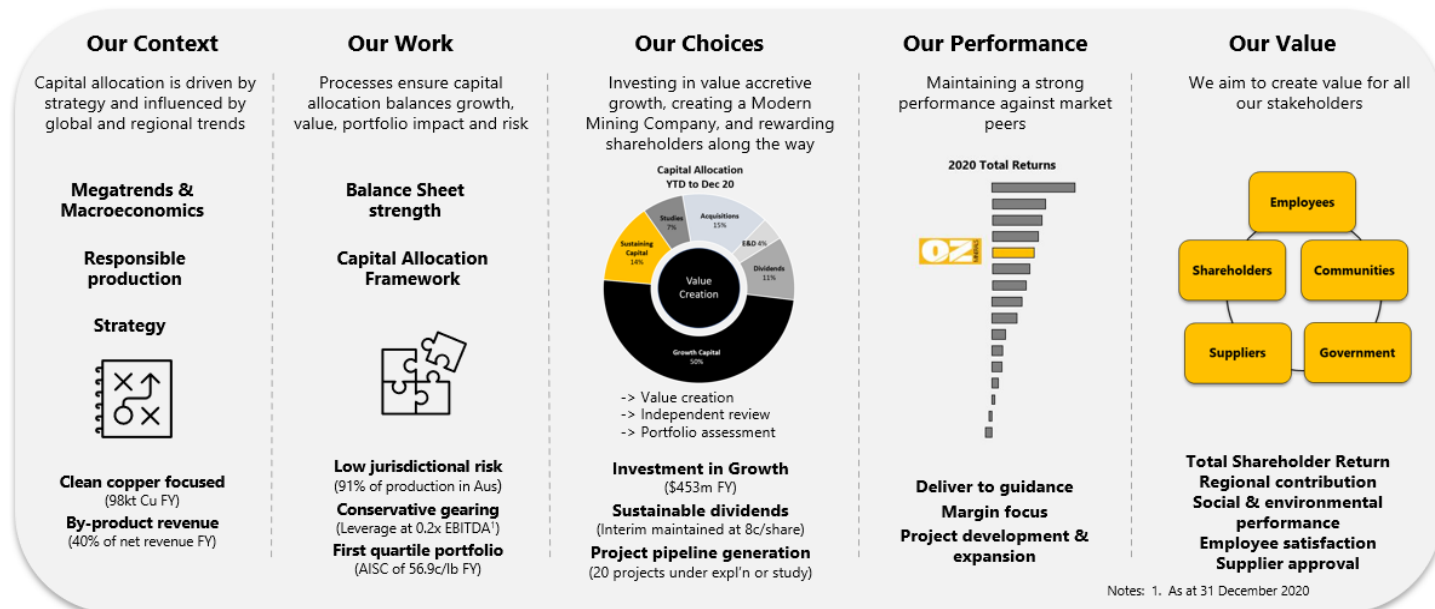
Our Context

Capital allocation is driven by strategy and influenced by global and regional trends

Megatrends & Macroeconomics

Responsible production

Strategy

Clean copper focused
(98kt Cu FY)
By-product revenue
(40% of net revenue FY)

Our Work

Processes ensure capital allocation balances growth, value, portfolio impact and risk

Balance Sheet strength

Capital Allocation Framework

Low jurisdictional risk
(91% of production in Aus)
Conservative gearing
(Leverage at 0.2x EBITDA$^1$)
First quartile portfolio
(AISC of 56.9c/lb FY)

Our Choices

Investing in value accretive growth, creating a Modern Mining Company, and rewarding shareholders along the way

Capital Allocation YTD to Dec 20

Studies 7%
Acquisitions 15%
E&D 4%
Dividends 11%
Sustaining Capital 14%
Growth Capital 50%
Value Creation

-> Value creation
-> Independent review
-> Portfolio assessment

Investment in Growth
($453m FY)
Sustainable dividends
(Interim maintained at 8c/share)
Project pipeline generation
(20 projects under expl'n or study)

Our Performance

Maintaining a strong performance against market peers

2020 Total Returns

OZ

Deliver to guidance
Margin focus
Project development & expansion

Our Value

We aim to create value for all our stakeholders

Employees
Shareholders
Communities
Suppliers
Government

Total Shareholder Return
Regional contribution
Social & environmental performance
Employee satisfaction
Supplier approval

Notes: 1. As at 31 December 2020